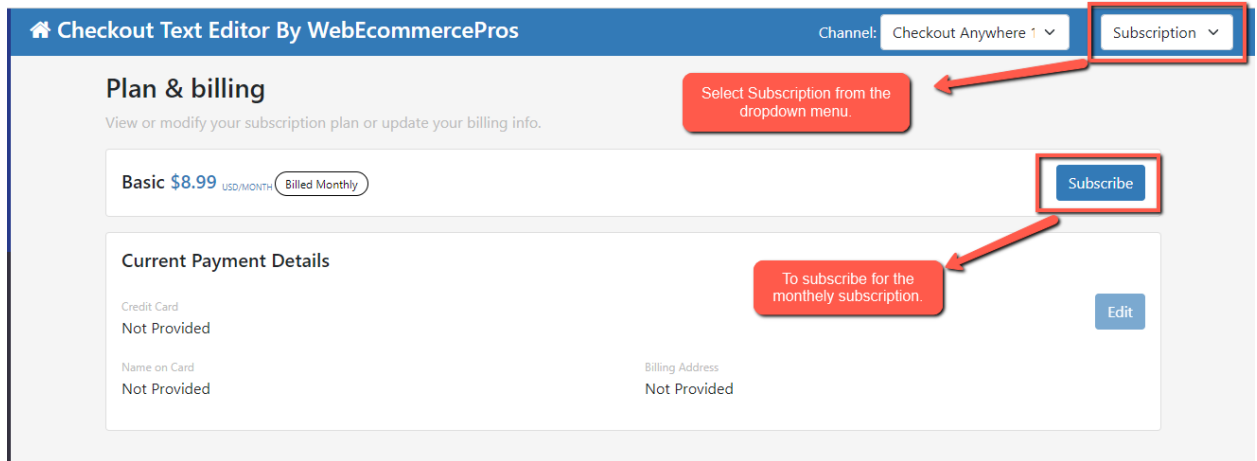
Checkout Text Editor By WebEcommercePros

Channel: Checkout Anywhere 1

Subscription

Plan & billing

View or modify your subscription plan or update your billing info.

Select Subscription from the dropdown menu.

Basic $8.99 USD/MONTH Billed Monthly

Subscribe

Current Payment Details

To subscribe for the monthely subscription.

Credit Card
Not Provided

Edit

Name on Card
Not Provided

Billing Address
Not Provided